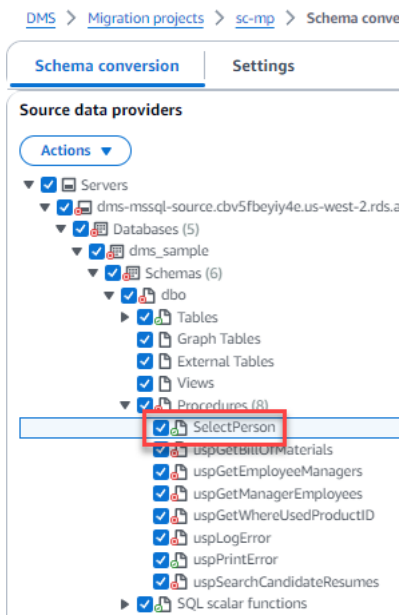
DMS > Migration projects > sc-mp > Schema conve

Schema conversion | Settings

Source data providers

Actions ▼

Servers
dms-mssql-source.cbv5fbeyiy4e.us-west-2.rds.a
Databases (5)
dms_sample
Schemas (6)
dbo
Tables
Graph Tables
External Tables
Views
Procedures (8)
SelectPerson
uspGetBillOfMaterials
uspGetEmployeeManagers
uspGetManagerEmployees
uspGetWhereUsedProductID
uspLogError
uspPrintError
uspSearchCandidateResumes
SQL scalar functions